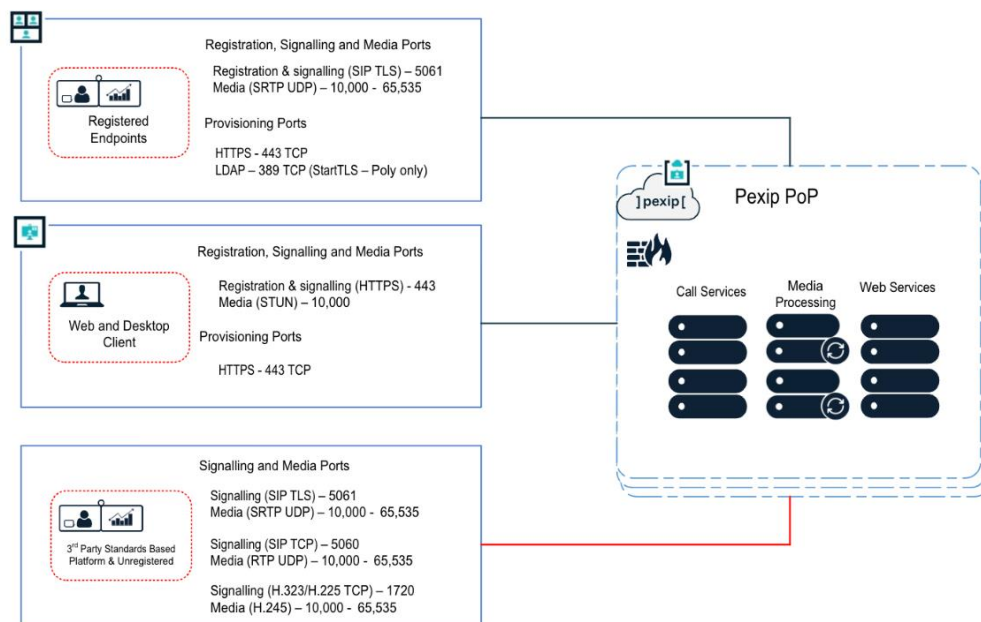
Registered Endpoints

Registration, Signalling and Media Ports

Registration & signalling (SIP TLS) – 5061
Media (SRTP UDP) – 10,000 - 65,535

Provisioning Ports

HTTPS - 443 TCP
LDAP – 389 TCP (StartTLS – Poly only)

Web and Desktop Client

Registration, Signalling and Media Ports

Registration & signalling (HTTPS) - 443
Media (STUN) – 10,000

Provisioning Ports

HTTPS - 443 TCP

3rd Party Standards Based Platform & Unregistered

Signalling and Media Ports

Signalling (SIP TLS) – 5061
Media (SRTP UDP) – 10,000 - 65,535

Signalling (SIP TCP) – 5060
Media (RTP UDP) – 10,000 - 65,535

Signalling (H.323/H.225 TCP) – 1720
Media (H.245) – 10,000 - 65,535

]pexip[

Pexip PoP

Call Services

Media Processing

Web Services